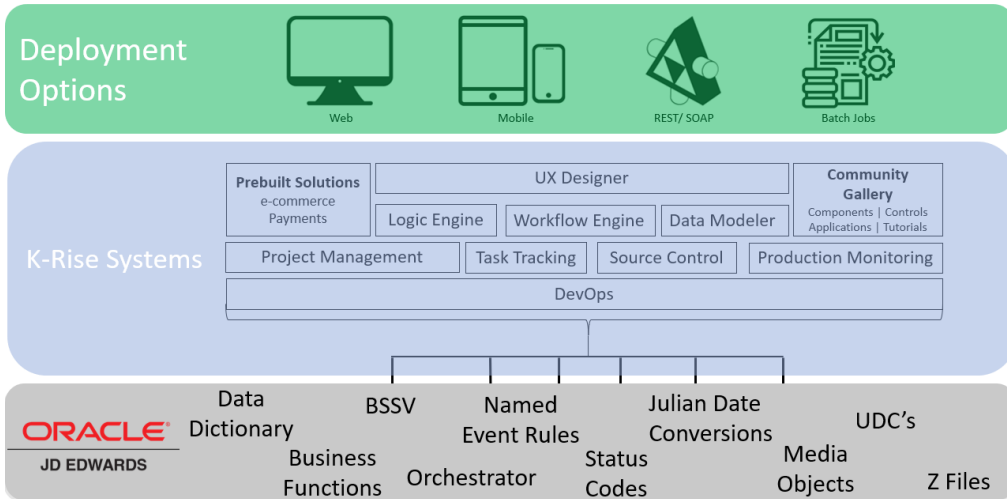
Deployment Options

Web

Mobile

REST/ SOAP

Batch Jobs

K-Rise Systems

Prebuilt Solutions
e-commerce
Payments

UX Designer

Community Gallery
Components | Controls
Applications | Tutorials

Logic Engine

Workflow Engine

Data Modeler

Project Management

Task Tracking

Source Control

Production Monitoring

DevOps

ORACLE
JD EDWARDS

Data Dictionary

BSSV

Named Event Rules

Julian Date Conversions

UDC's

Business Functions

Orchestrator

Status Codes

Media Objects

Z Files